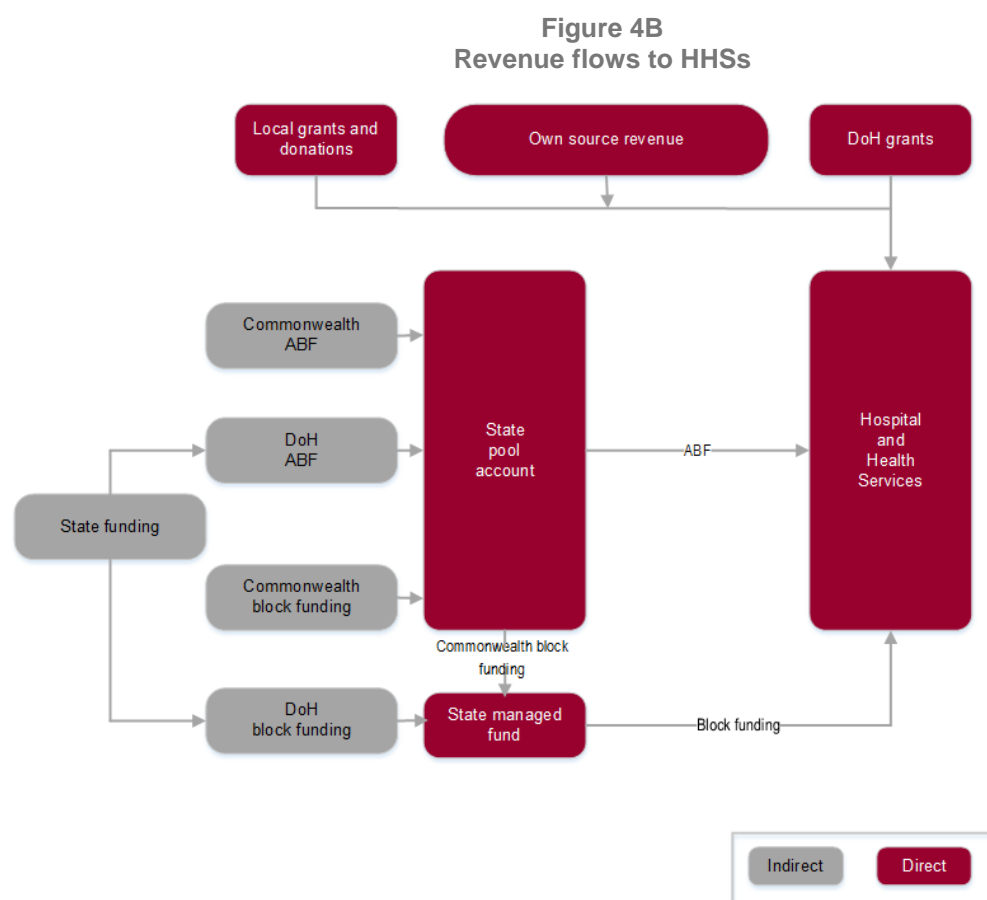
Figure 4B
Revenue flows to HHSs

Local grants and donations

Own source revenue

DoH grants

Commonwealth ABF

DoH ABF

State funding

Commonwealth block funding

DoH block funding

State pool account

ABF

Hospital and Health Services

Commonwealth block funding

State managed fund

Block funding

Indirect

Direct